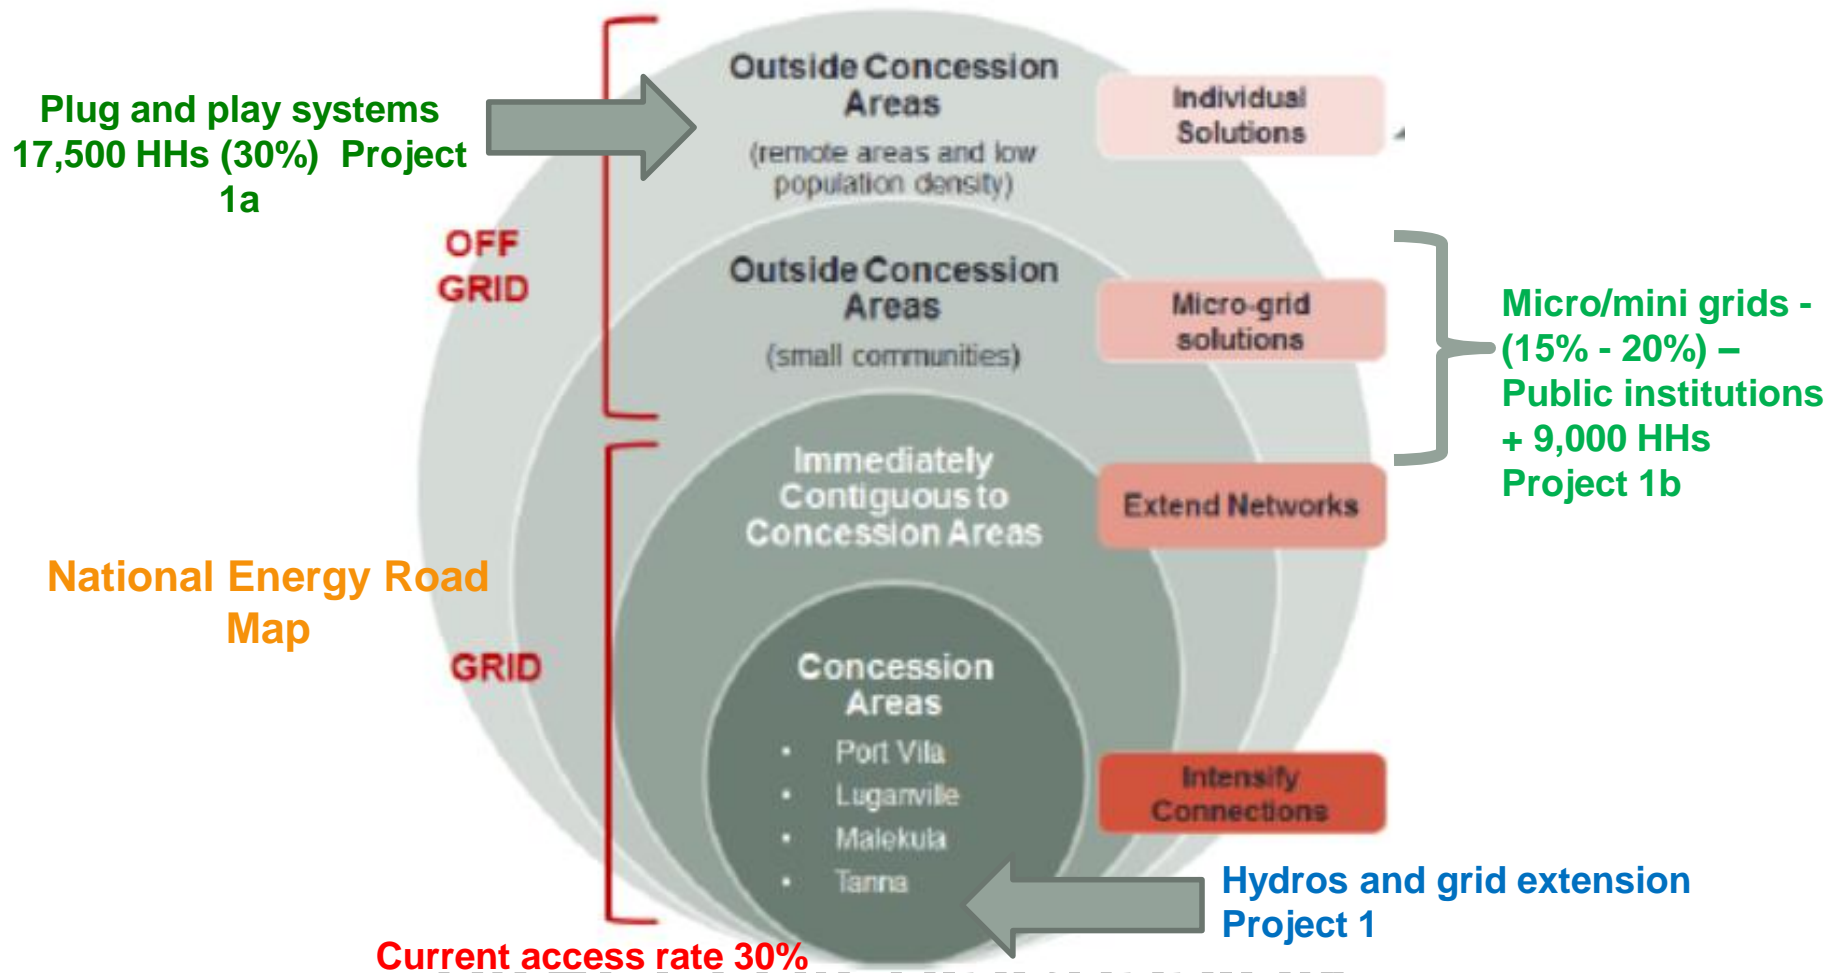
Plug and play systems 17,500 HHs (30%) Project 1a

Outside Concession Areas
(remote areas and low population density)

Individual Solutions

OFF GRID

Outside Concession Areas
(small communities)

Micro-grid solutions

Micro/mini grids - (15% - 20%) – Public institutions + 9,000 HHs Project 1b

Immediately Contiguous to Concession Areas

Extend Networks

National Energy Road Map

GRID

Concession Areas
• Port Vila
• Luganville
• Malekula
• Tanna

Intensify Connections

Hydros and grid extension Project 1

Current access rate 30%